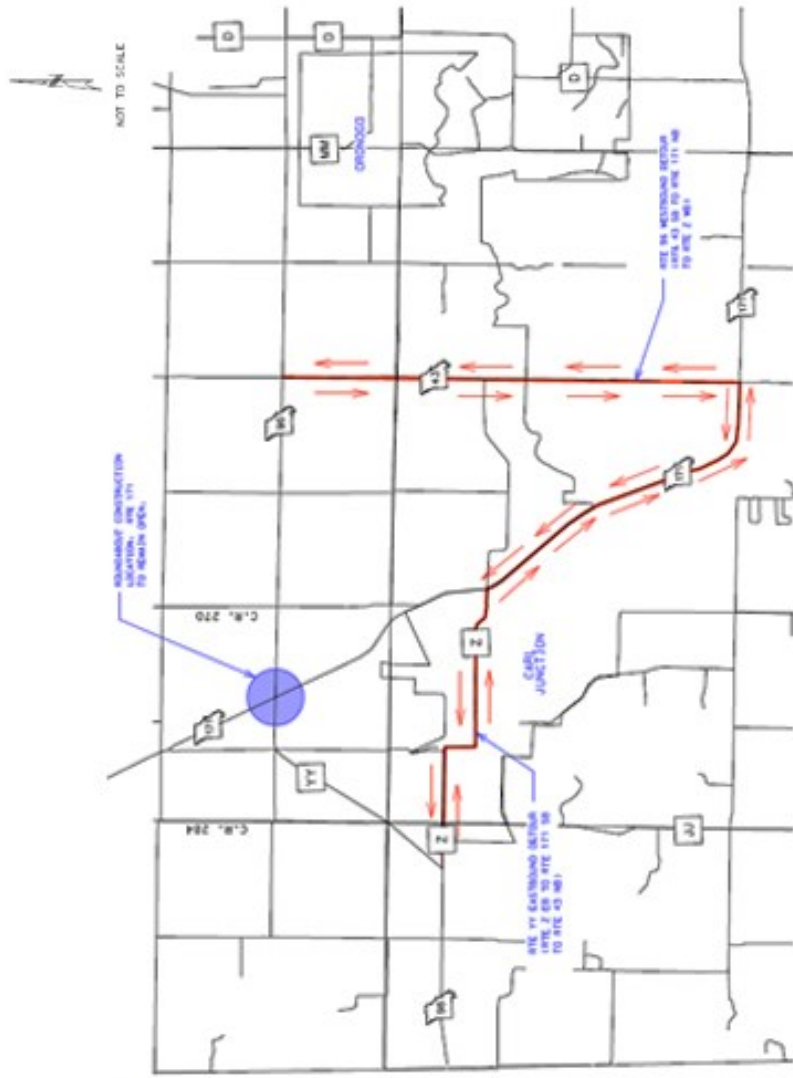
NOT TO SCALE

D

D

D

MM

ORONOGO

RTE 96 WESTBOUND DETOUR
(RTE 43 SB TO RTE 171 NB
TO RTE Z NB)

171

96

43

171

ROUNDABOUT CONSTRUCTION
LOCATION. RTE 171
TO REMAIN OPEN.

C.R. 270

Z

CARL
JUNCTION

171

YY

C.R. 284

Z

JJ

RTE YY EASTBOUND DETOUR
(RTE Z SB TO RTE 171 SB
TO RTE 43 NB)

96